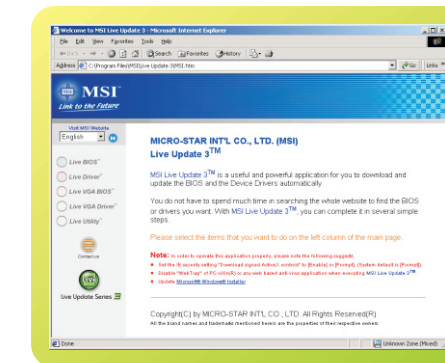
Welcome to MSI Live Update 3 - Microsoft Internet Explorer

File Edit View Favorites Tools Help

Back Search Favorites History

Address C:\Program Files\MSI\Live Update 3\MSI.htm

Go Links

MSI
Link to the Future

Visit MSI Website
English

Live BIOS
Live Driver
Live VGA BIOS
Live VGA Driver
Live Utility

Connective

Live Update Series

MICRO-STAR INT'L CO., LTD. (MSI)
Live Update 3$^{TM}$

MSI Live Update 3$^{TM}$ is a useful and powerful application for you to download and update the BIOS and the Device Drivers automatically.

You do not have to spend much time in searching the whole website to find the BIOS or drivers you want. With MSI Live Update 3$^{TM}$, you can complete it in several simple steps.

Please select the items that you want to do on the left column of the main page.

Note: In order to operate this application properly, please note the following suggests:
Set the IE security setting "Download signed ActiveX controls" to [Enable] or [Prompt]. (System default is [Prompt])
Disable "Web Trap" of PC-cillin(R) or any web based anti virus application when executing MSI Live Update 3$^{TM}$.
Update Microsoft Windows Installer

Copyright(C) by MICRO-STAR INT'L CO., LTD. All Rights Reserved(R).
All the brand names and trademarks mentioned herein are the properties of their respective owners.

Done

Unknown Zone (Mixed)